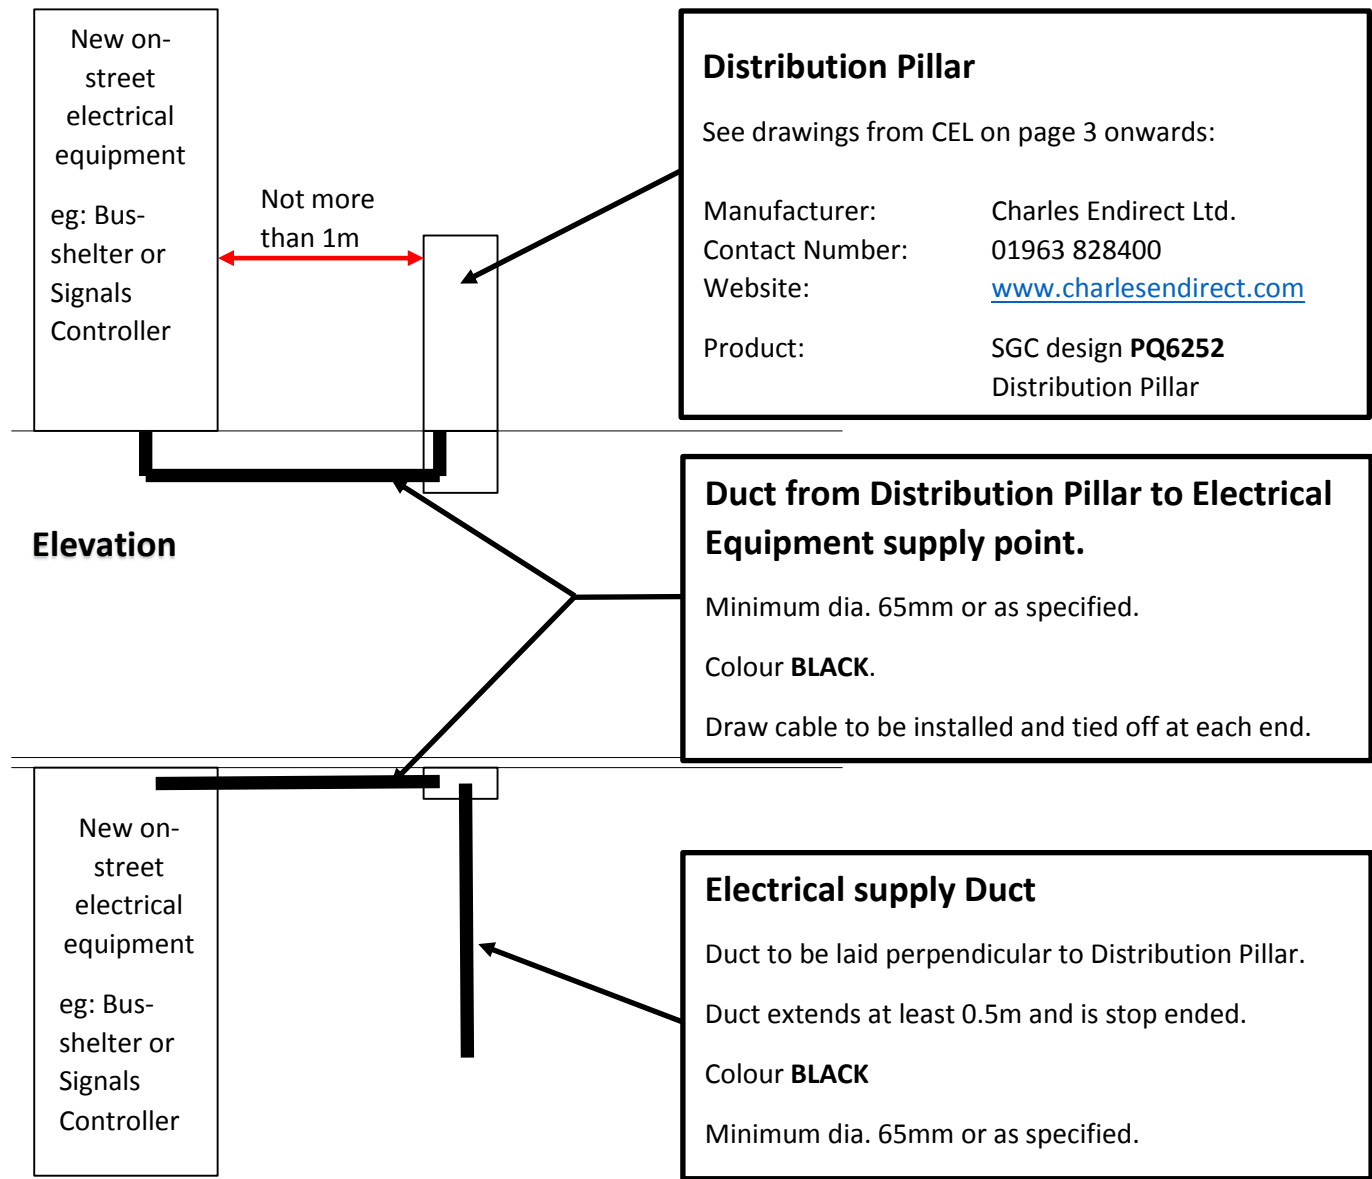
New on-street electrical equipment

eg: Bus-shelter or Signals Controller

Not more than 1m

Distribution Pillar

See drawings from CEL on page 3 onwards:

Manufacturer: Charles Endirect Ltd.
Contact Number: 01963 828400
Website: www.charlesendirect.com

Product: SGC design **PQ6252** Distribution Pillar

Elevation

Duct from Distribution Pillar to Electrical Equipment supply point.

Minimum dia. 65mm or as specified.

Colour **BLACK**.

Draw cable to be installed and tied off at each end.

New on-street electrical equipment

eg: Bus-shelter or Signals Controller

Electrical supply Duct

Duct to be laid perpendicular to Distribution Pillar.

Duct extends at least 0.5m and is stop ended.

Colour **BLACK**

Minimum dia. 65mm or as specified.